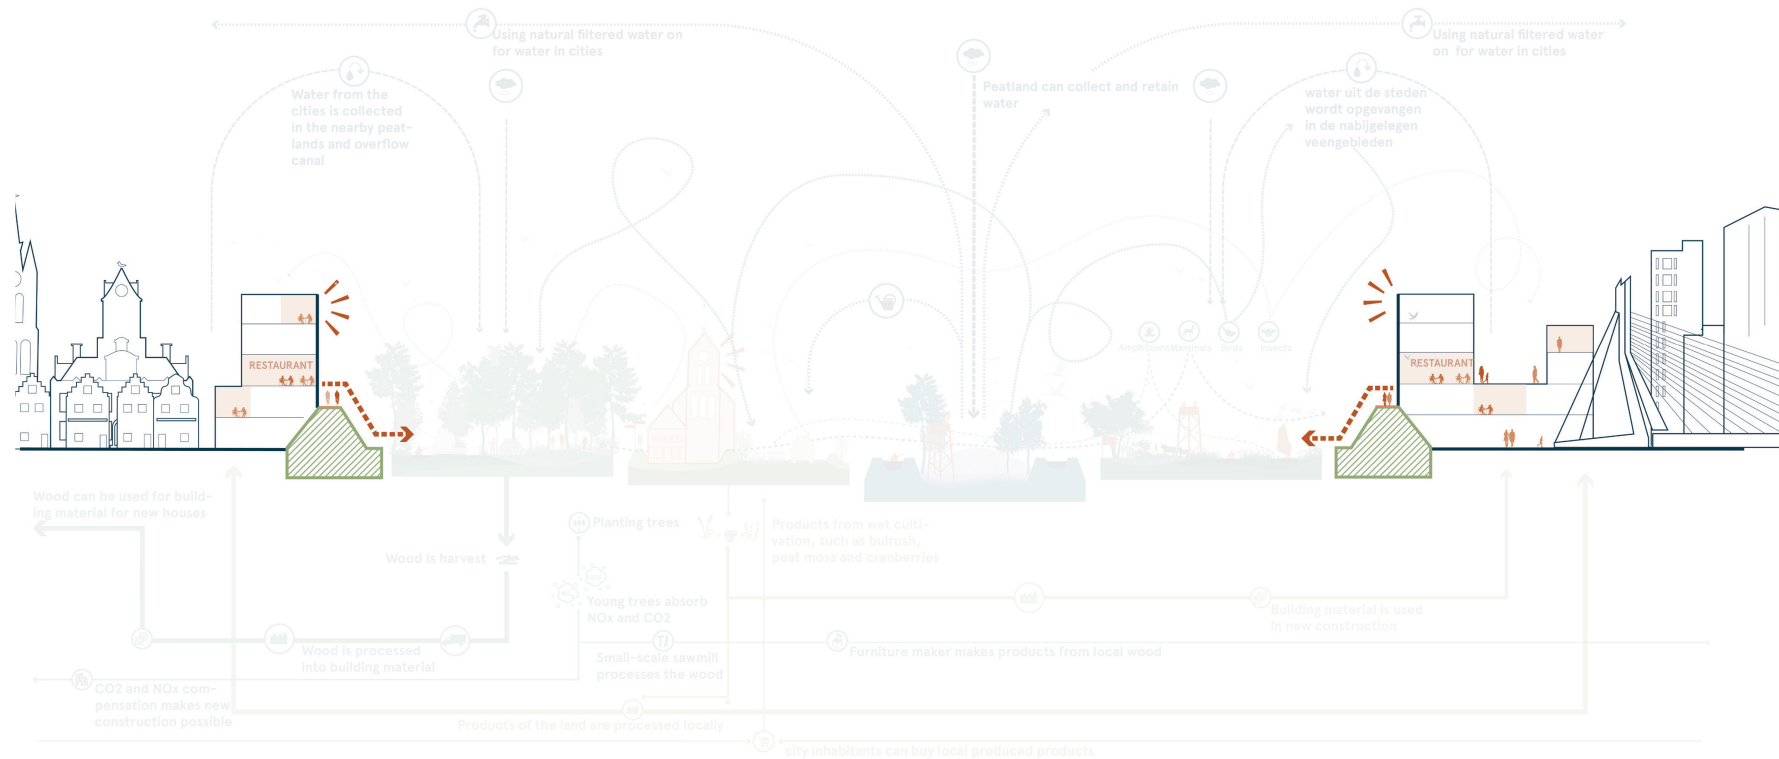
Using natural filtered water on for water in cities

Water from the cities is collected in the nearby peatlands and overflow canal

Peatland can collect and retain water

Using natural filtered water on for water in cities

water uit de steden wordt opgevangen in de nabijgelegen veengebieden

RESTAURANT

RESTAURANT

Amphibians Mammals Birds Insects

Wood can be used for building material for new houses

Wood is harvest

Planting trees

Products from wet cultivation, such as bulrush, peat moss and cranberries

Young trees absorb NOx and CO2

Building material is used in new construction

Wood is processed into building material

Small-scale sawmill processes the wood

Furniture maker makes products from local wood

CO2 and NOx compensation makes new construction possible

Products of the land are processed locally

city inhabitants can buy local produced products